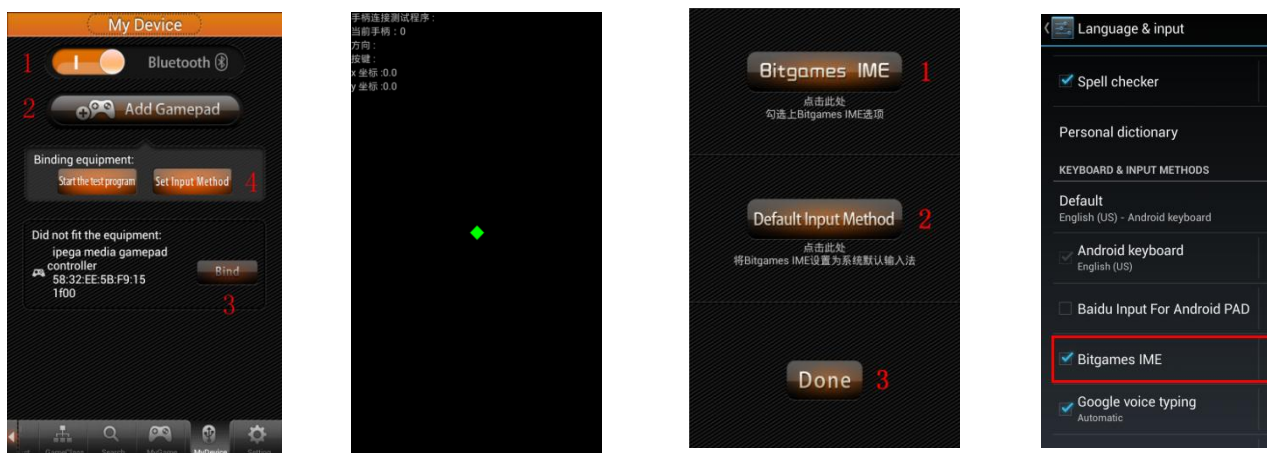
My Device

1 Bluetooth

2 Add Gamepad

Binding equipment:

Start the test program Set Input Method 4

Did not fit the equipment:

ipega media gamepad controller 58:32:EE:5B:F9:15 1f00

Bind

3

GameClass Search MyGame MyDevice Setting

手柄连接测试程序：
当前手柄：0
方向：
按键：
x 坐标 :0.0
y 坐标 :0.0

Bitgames IME 1

点击此处
勾选上Bitgames IME选项

Default Input Method 2

点击此处
将Bitgames IME设置为系统默认输入法

Done 3

Language & input

Spell checker

Personal dictionary

KEYBOARD & INPUT METHODS

Default
English (US) - Android keyboard

Android keyboard
English (US)

Baidu Input For Android PAD

Bitgames IME

Google voice typing
Automatic